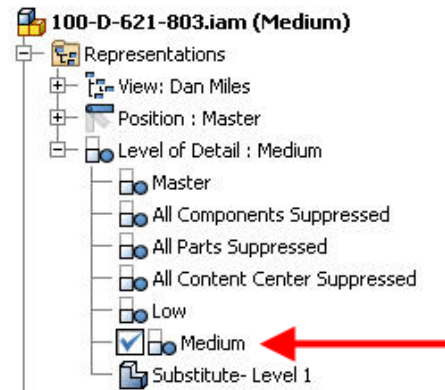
100-D-621-803.iam (Medium)
Representations
View: Dan Miles
Position : Master
Level of Detail : Medium
Master
All Components Suppressed
All Parts Suppressed
All Content Center Suppressed
Low
Medium
Substitute- Level 1